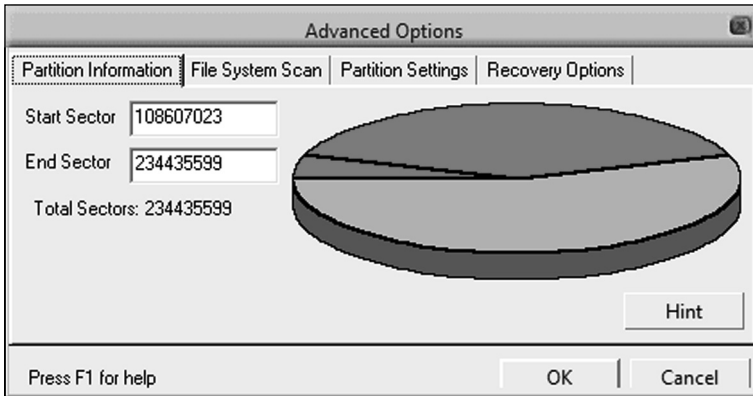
Advanced Options

Partition Information | File System Scan | Partition Settings | Recovery Options

Start Sector 108607023

End Sector 234435599

Total Sectors: 234435599

Hint

Press F1 for help

OK

Cancel